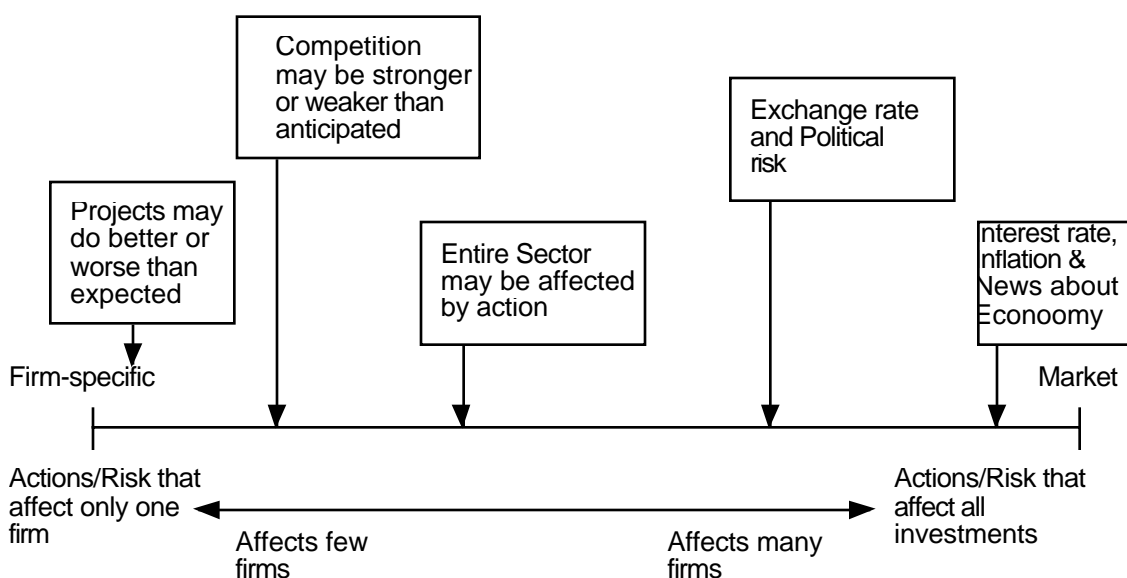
Competition may be stronger or weaker than anticipated

Exchange rate and Political risk

Projects may do better or worse than expected

Entire Sector may be affected by action

nterest rate, nflation & News about Econoomy

Firm-specific

Market

Actions/Risk that affect only one firm

Actions/Risk that affect all investments

Affects few firms

Affects many firms